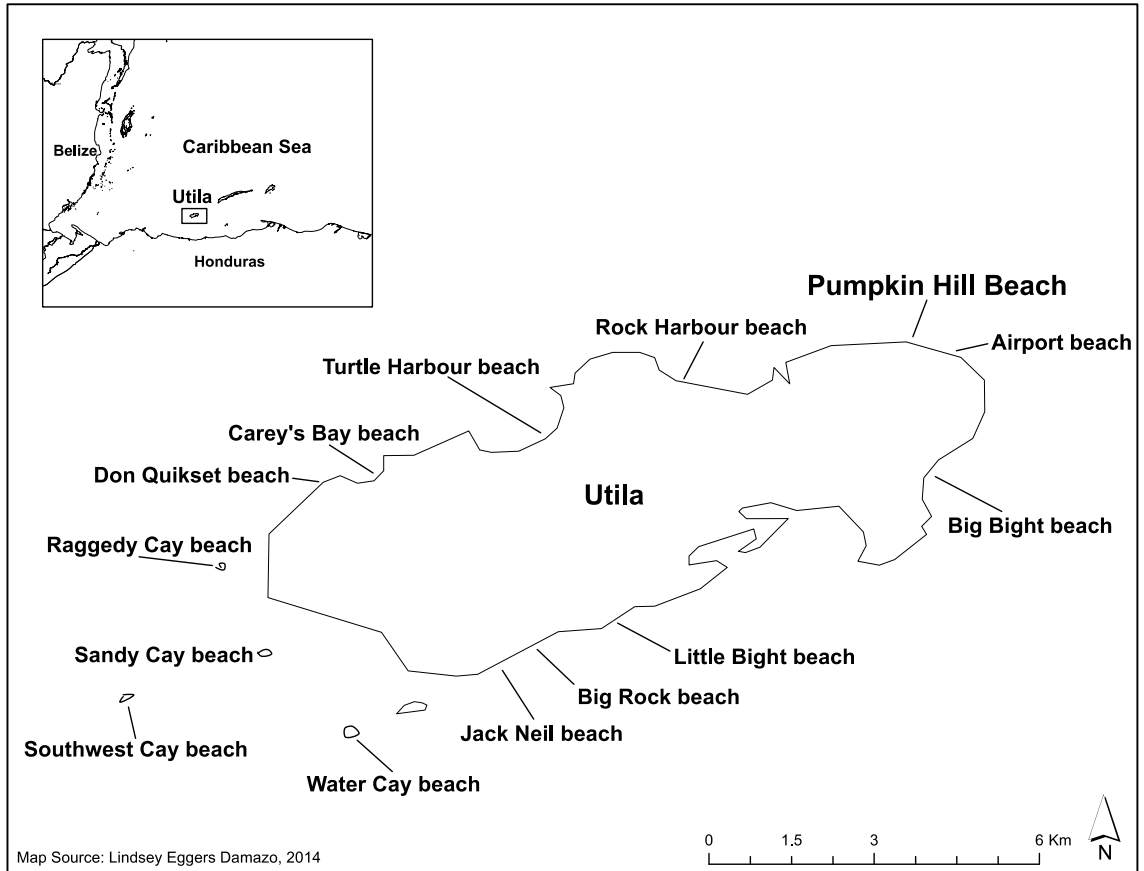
Belize

Caribbean Sea

Utila

Honduras

Pumpkin Hill Beach

Rock Harbour beach

Airport beach

Turtle Harbour beach

Carey's Bay beach

Don Quikset beach

Utila

Big Bight beach

Raggedy Cay beach

Sandy Cay beach

Little Bight beach

Big Rock beach

Jack Neil beach

Southwest Cay beach

Water Cay beach

0 1.5 3 6 Km

N

Map Source: Lindsey Eggers Damazo, 2014